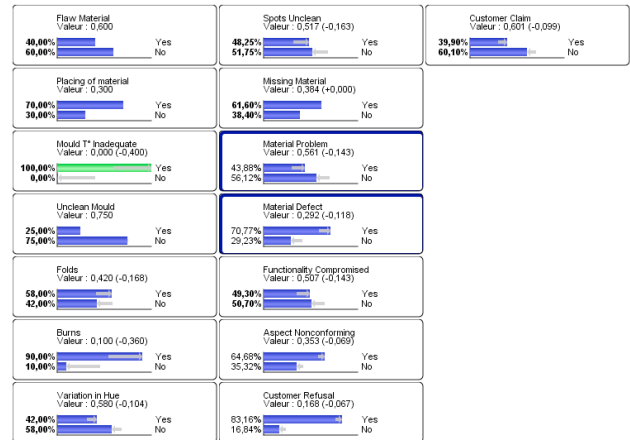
Flaw Material
Valeur : 0,600
40,00% Yes
60,00% No

Placing of material
Valeur : 0,300
70,00% Yes
30,00% No

Mould T° Inadequate
Valeur : 0,000 (-0,400)
100,00% Yes
0,00% No

Unclean Mould
Valeur : 0,750
25,00% Yes
75,00% No

Folds
Valeur : 0,420 (-0,168)
58,00% Yes
42,00% No

Burns
Valeur : 0,100 (-0,360)
90,00% Yes
10,00% No

Variation in Hue
Valeur : 0,580 (-0,104)
42,00% Yes
58,00% No

Spots Unclean
Valeur : 0,517 (-0,163)
48,25% Yes
51,75% No

Missing Material
Valeur : 0,384 (+0,000)
61,60% Yes
38,40% No

Material Problem
Valeur : 0,561 (-0,143)
43,88% Yes
56,12% No

Material Defect
Valeur : 0,292 (-0,118)
70,77% Yes
29,23% No

Functionality Compromised
Valeur : 0,507 (-0,143)
49,30% Yes
50,70% No

Aspect Nonconforming
Valeur : 0,353 (-0,069)
64,68% Yes
35,32% No

Customer Refusal
Valeur : 0,168 (-0,067)
83,16% Yes
16,84% No

Customer Claim
Valeur : 0,601 (-0,099)
39,90% Yes
60,10% No